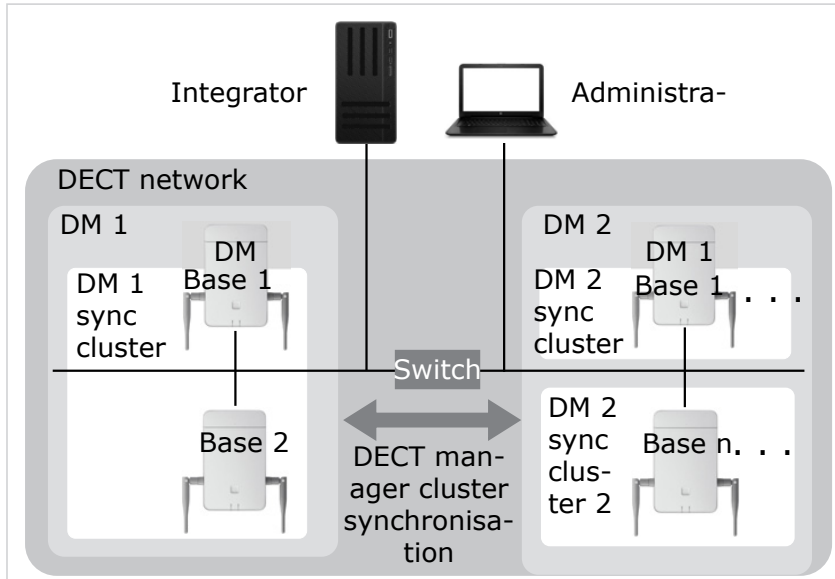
Integrator

Administra-

DECT network

DM 1

DM
Base 1

DM 1
sync
cluster

Base 2

Switch

DECT manager cluster synchronisation

DM 2

DM 1
Base 1

. . .

DM 2
sync
cluster

DM 2
sync
cluster 2

Base n. . .